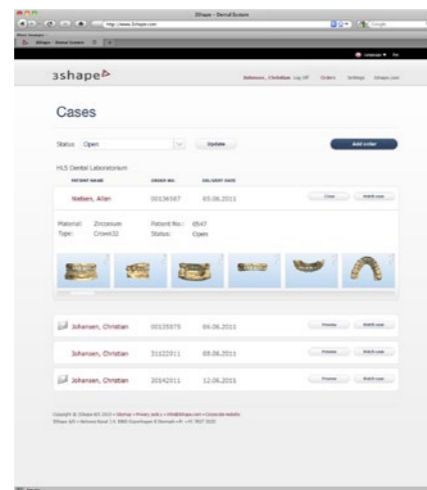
3Shape - Dental System

http://www.3shape.com

3shape

Johansen, Christian Log Off Orders Settings 3shape.com

Cases

Status Open Update Add order

HLS Dental Laboratorium

PATIENT NAME ORDER NO. DELIVERY DATE

Nielsen, Allan 00136587 05.06.2011 Close Watch case

Material: Zirconium Patient No.: 6547
Type: Crown32 Status: Open

Johansen, Christian 00135875 06.06.2011 Preview Watch case

Johansen, Christian 31122011 08.06.2011 Preview Watch case

Johansen, Christian 20142011 12.06.2011 Preview Watch case

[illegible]